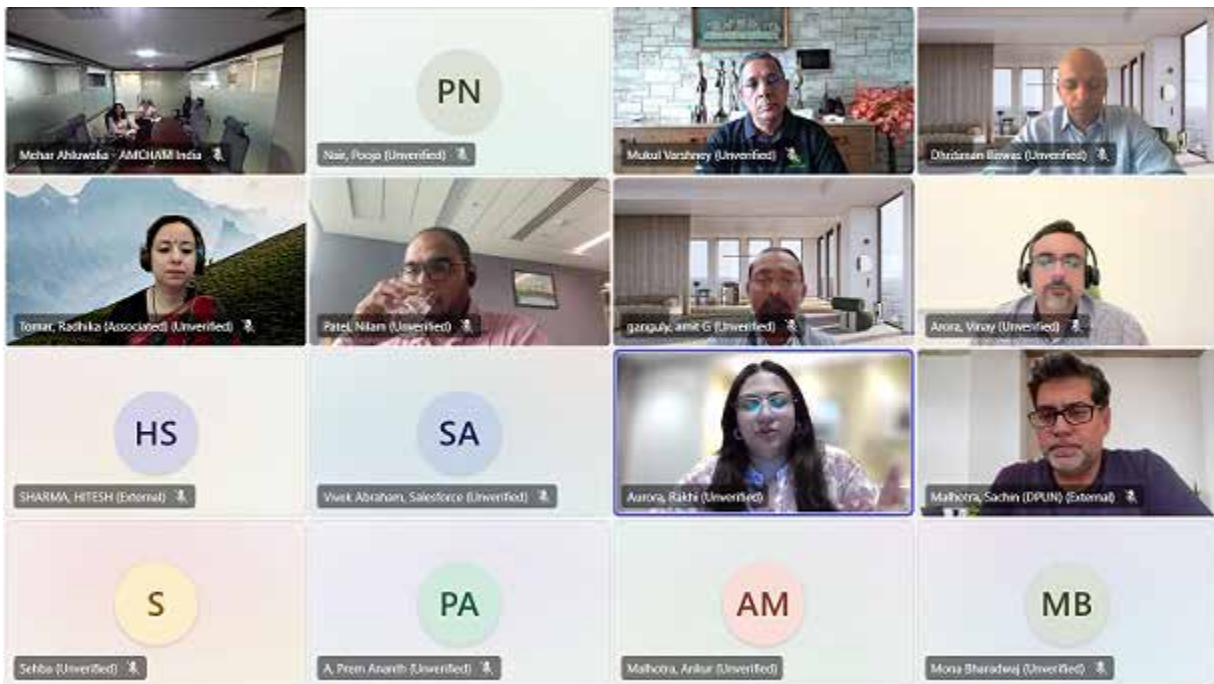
Mehar Ahluwalia - AMCHAM India

PN

Nair, Pooja (Unverified)

Mukul Varshney (Unverified)

Dhritiman Biswas (Unverified)

Tomar, Radhika (Associated) (Unverified)

Patel, Nilam (Unverified)

ganguly, amit G (Unverified)

Arora, Vinay (Unverified)

HS

SHARMA, HITESH (External)

SA

Vivek Abraham, Salesforce (Unverified)

Aurora, Rakhi (Unverified)

Malhotra, Sachin (DPUN) (External)

S

Sehba (Unverified)

PA

A. Prem Ananth (Unverified)

AM

Malhotra, Ankur (Unverified)

MB

Mona Bharadwaj (Unverified)